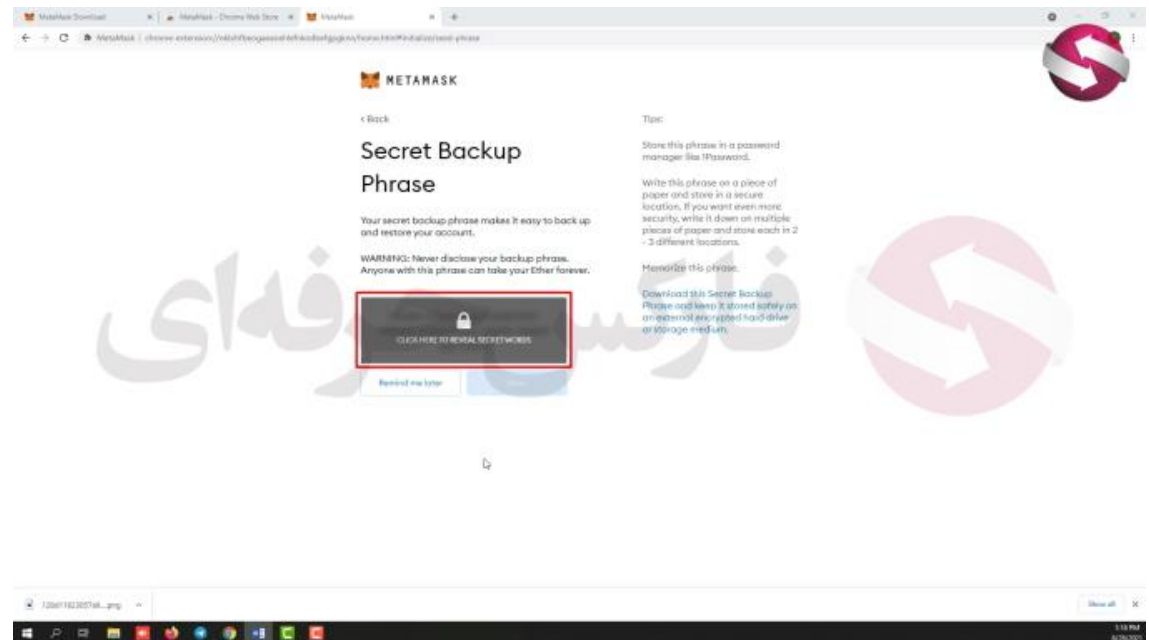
MetaMask Download | MetaMask - Chrome Web Store | MetaMask

MetaMask | chrome-extension://nkbihfbeogaeaoehlefnkodbefgpgknn/home.html#initialize/seed-phrase

METAMASK

< Back

Secret Backup Phrase

Your secret backup phrase makes it easy to back up and restore your account.

WARNING: Never disclose your backup phrase. Anyone with this phrase can take your Ether forever.

CLICK HERE TO REVEAL SECRET WORDS

Remind me later

Next

Tips:

Store this phrase in a password manager like 1Password.

Write this phrase on a piece of paper and store in a secure location. If you want even more security, write it down on multiple pieces of paper and store each in 2 - 3 different locations.

Memorize this phrase.

Download this Secret Backup Phrase and keep it stored safely on an external encrypted hard drive or storage medium.

فرادرس حرفه‌ای

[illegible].png

Show all